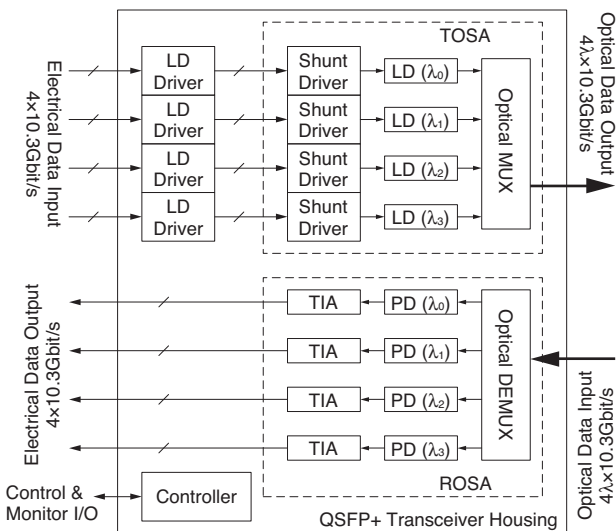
Electrical Data Input
4×10.3Gbit/s

LD Driver
LD Driver
LD Driver
LD Driver

TOSA

Shunt Driver
Shunt Driver
Shunt Driver
Shunt Driver

LD ($\lambda_0$)
LD ($\lambda_1$)
LD ($\lambda_2$)
LD ($\lambda_3$)

Optical MUX

Optical Data Output
4λ×10.3Gbit/s

Electrical Data Output
4×10.3Gbit/s

TIA
TIA
TIA
TIA

PD ($\lambda_0$)
PD ($\lambda_1$)
PD ($\lambda_2$)
PD ($\lambda_3$)

Optical DEMUX

ROSA

Optical Data Input
4λ×10.3Gbit/s

Control &
Monitor I/O

Controller

QSFP+ Transceiver Housing